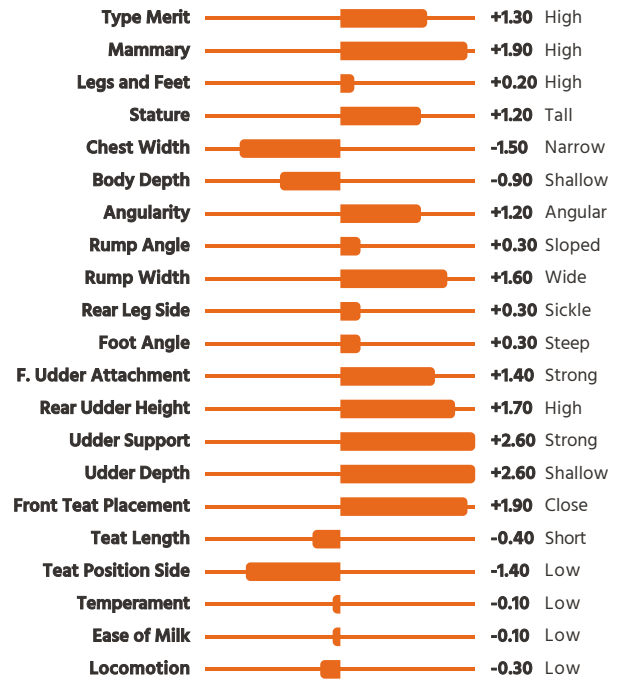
| | | |
|---|---|---|
| Type Merit | +1.30 | High |
| Mammary | +1.90 | High |
| Legs and Feet | +0.20 | High |
| Stature | +1.20 | Tall |
| Chest Width | -1.50 | Narrow |
| Body Depth | -0.90 | Shallow |
| Angularity | +1.20 | Angular |
| Rump Angle | +0.30 | Sloped |
| Rump Width | +1.60 | Wide |
| Rear Leg Side | +0.30 | Sickle |
| Foot Angle | +0.30 | Steep |
| F. Udder Attachment | +1.40 | Strong |
| Rear Udder Height | +1.70 | High |
| Udder Support | +2.60 | Strong |
| Udder Depth | +2.60 | Shallow |
| Front Teat Placement | +1.90 | Close |
| Teat Length | -0.40 | Short |
| Teat Position Side | -1.40 | Low |
| Temperament | -0.10 | Low |
| Ease of Milk | -0.10 | Low |
| Locomotion | -0.30 | Low |